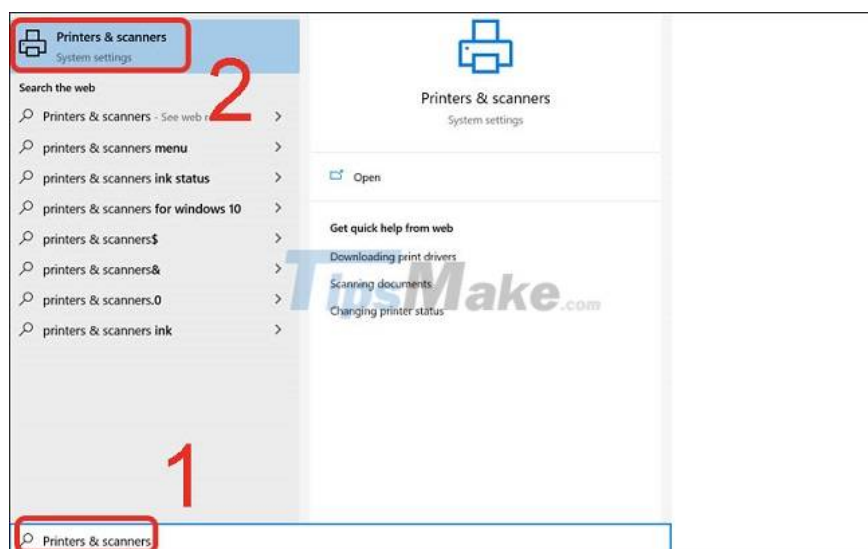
Printers & scanners
System settings

2

Search the web

Printers & scanners - See web r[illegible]
printers & scanners menu
printers & scanners ink status
printers & scanners for windows 10
printers & scanners$
printers & scanners&
printers & scanners.0
printers & scanners ink

Printers & scanners
System settings

Open

Get quick help from web
Downloading print drivers
Scanning documents
Changing printer status

TipsMake.com

1

Printers & scanners